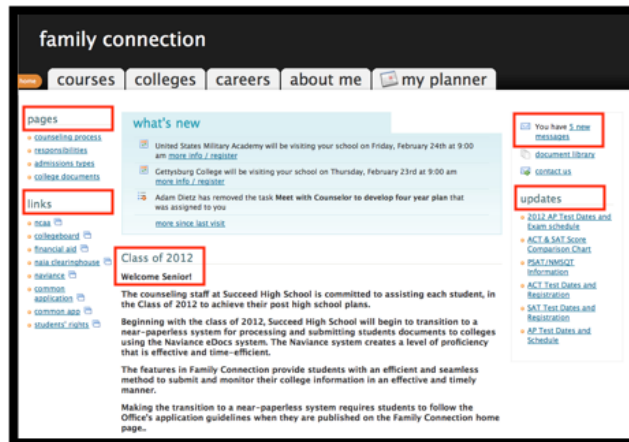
family connection

home courses colleges careers about me my planner

pages
counseling process
responsibilities
admissions types
college documents

links
ncaa
collegeboard
financial aid
naia clearinghouse
naviance
common application
common app
students' rights

what's new

United States Military Academy will be visiting your school on Friday, February 24th at 9:00 am more info / register

Gettysburg College will be visiting your school on Thursday, February 23rd at 9:00 am more info / register

Adam Dietz has removed the task **Meet with Counselor to develop four year plan** that was assigned to you

more since last visit

Class of 2012

**Welcome Senior!**

**The counseling staff at Succeed High School is committed to assisting each student, in the Class of 2012 to achieve their post high school plans.**

**Beginning with the class of 2012, Succeed High School will begin to transition to a near-paperless system for processing and submitting students documents to colleges using the Naviance eDocs system. The Naviance system creates a level of proficiency that is effective and time-efficient.**

**The features in Family Connection provide students with an efficient and seamless method to submit and monitor their college information in an effective and timely manner.**

**Making the transition to a near-paperless system requires students to follow the Office's application guidelines when they are published on the Family Connection home page.**

You have 5 new messages

document library

contact us

updates
2012 AP Test Dates and Exam schedule
ACT & SAT Score Comparison Chart
PSAT/NMSQT Information
ACT Test Dates and Registration
SAT Test Dates and Registration
AP Test Dates and Schedule